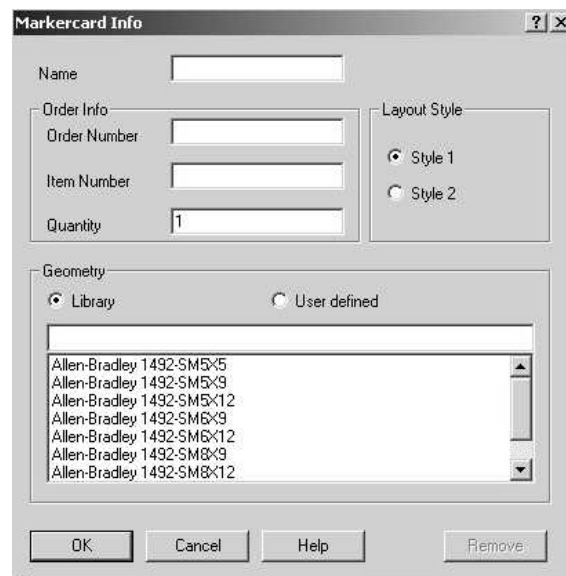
Markercard Info

?

X

Name

Order Info

Order Number

Item Number

Quantity 1

Layout Style

Style 1

Style 2

Geometry

Library

User defined

Allen-Bradley 1492-SM5X5
Allen-Bradley 1492-SM5X9
Allen-Bradley 1492-SM5X12
Allen-Bradley 1492-SM6X9
Allen-Bradley 1492-SM6X12
Allen-Bradley 1492-SM8X9
Allen-Bradley 1492-SM8X12

OK

Cancel

Help

Remove